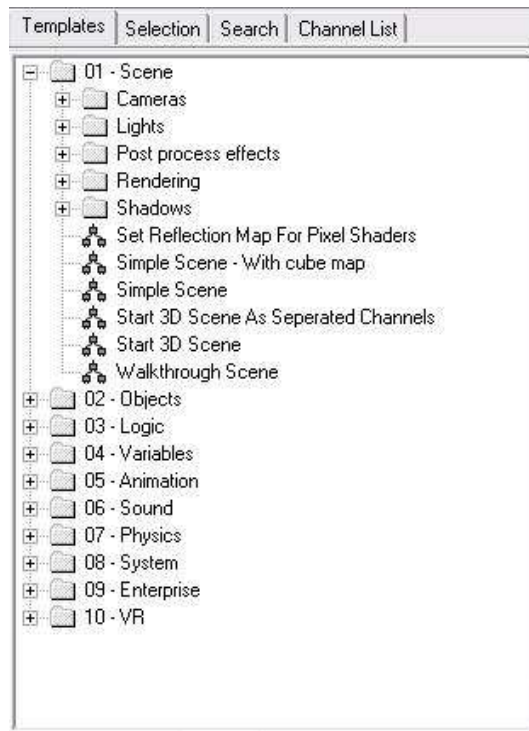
Templates | Selection | Search | Channel List

01 - Scene
Cameras
Lights
Post process effects
Rendering
Shadows
Set Reflection Map For Pixel Shaders
Simple Scene - With cube map
Simple Scene
Start 3D Scene As Seperated Channels
Start 3D Scene
Walkthrough Scene
02 - Objects
03 - Logic
04 - Variables
05 - Animation
06 - Sound
07 - Physics
08 - System
09 - Enterprise
10 - VR